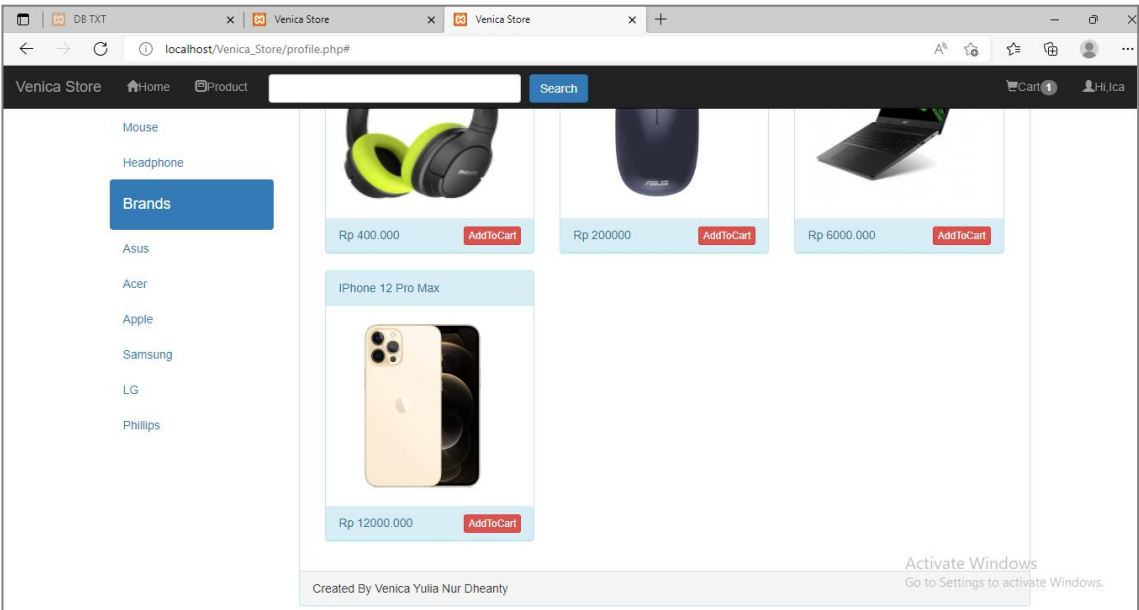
DB TXT
Venica Store
Venica Store
localhost/Venica_Store/profile.php#

Venica Store Home Product Search Cart 1 Hi,Ica

Mouse
Headphone
Brands
Asus
Acer
Apple
Samsung
LG
Phillips

Rp 400.000 AddToCart
Rp 200000 AddToCart
Rp 6000.000 AddToCart

IPhone 12 Pro Max
Rp 12000.000 AddToCart

Activate Windows
Go to Settings to activate Windows.

Created By Venica Yulia Nur Dheanty